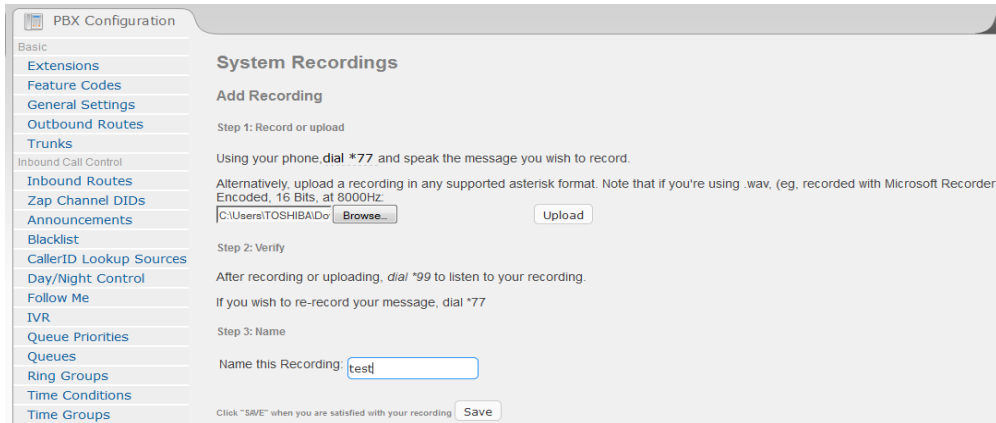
PBX Configuration

Basic
Extensions
Feature Codes
General Settings
Outbound Routes
Trunks
Inbound Call Control
Inbound Routes
Zap Channel DIDs
Announcements
Blacklist
CallerID Lookup Sources
Day/Night Control
Follow Me
IVR
Queue Priorities
Queues
Ring Groups
Time Conditions
Time Groups

System Recordings

Add Recording

Step 1: Record or upload

Using your phone, dial *77 and speak the message you wish to record.

Alternatively, upload a recording in any supported asterisk format. Note that if you're using .wav, (eg, recorded with Microsoft Recorder Encoded, 16 Bits, at 8000Hz:

C:\Users\TOSHIBA\Do Browse... Upload

Step 2: Verify

After recording or uploading, dial *99 to listen to your recording.

If you wish to re-record your message, dial *77

Step 3: Name

Name this Recording: test

Click "SAVE" when you are satisfied with your recording Save